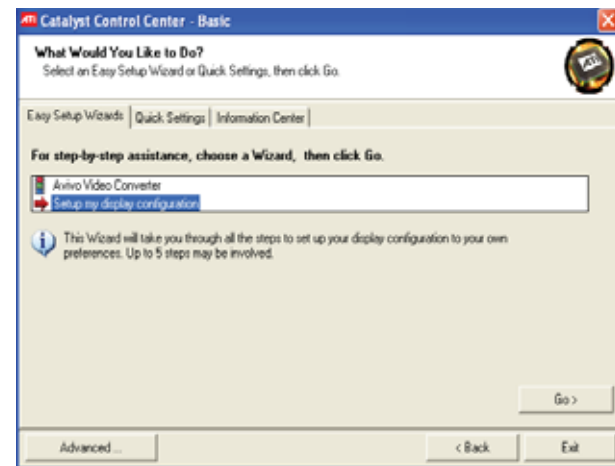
ATI Catalyst Control Center - Basic

What Would You Like to Do?
Select an Easy Setup Wizard or Quick Settings, then click Go.

ATI

Easy Setup Wizards | Quick Settings | Information Center

For step-by-step assistance, choose a Wizard, then click Go.

Avivo Video Converter
Setup my display configuration

This Wizard will take you through all the steps to set up your display configuration to your own preferences. Up to 5 steps may be involved.

Go >

Advanced ...

< Back

Exit